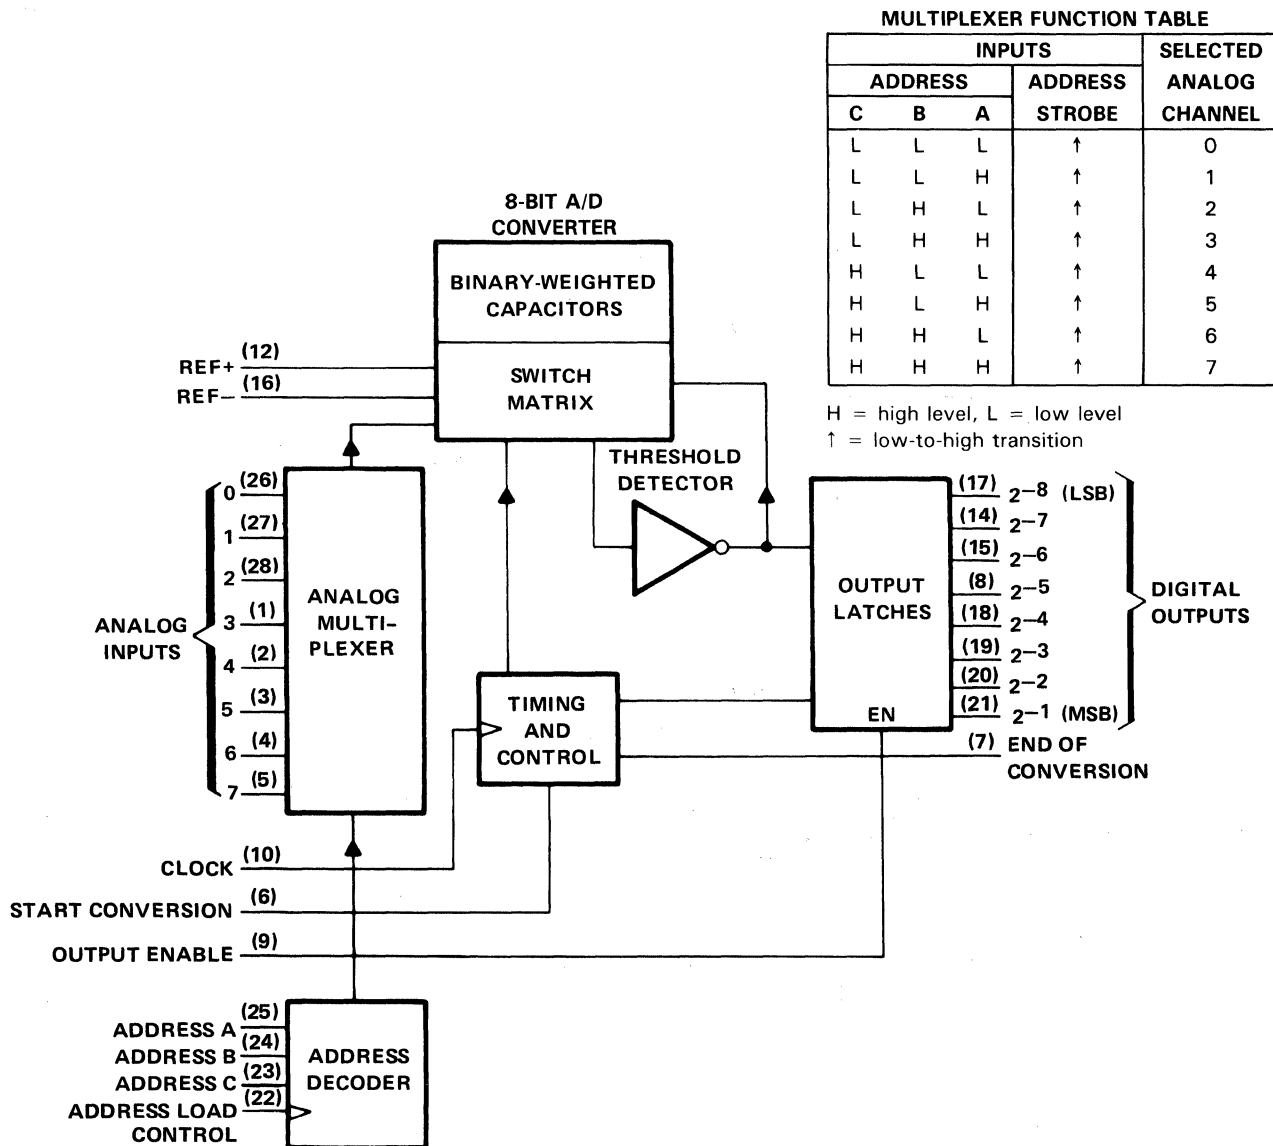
MULTIPLEXER FUNCTION TABLE

| INPUTS | | | | SELECTED |
|---|---|---|---|---|
| ADDRESS | | | ADDRESS | ANALOG |
| C | B | A | STROBE | CHANNEL |
| L | L | L | ↑ | 0 |
| L | L | H | ↑ | 1 |
| L | H | L | ↑ | 2 |
| L | H | H | ↑ | 3 |
| H | L | L | ↑ | 4 |
| H | L | H | ↑ | 5 |
| H | H | L | ↑ | 6 |
| H | H | H | ↑ | 7 |

H = high level, L = low level
↑ = low-to-high transition

8-BIT A/D CONVERTER

BINARY-WEIGHTED CAPACITORS

SWITCH MATRIX

REF+ (12)
REF− (16)

THRESHOLD DETECTOR

ANALOG INPUTS
0 (26)
1 (27)
2 (28)
3 (1)
4 (2)
5 (3)
6 (4)
7 (5)

ANALOG MULTI-PLEXER

TIMING AND CONTROL

OUTPUT LATCHES

EN

(17) $2^{-8}$ (LSB)
(14) $2^{-7}$
(15) $2^{-6}$
(8) $2^{-5}$
(18) $2^{-4}$
(19) $2^{-3}$
(20) $2^{-2}$
(21) $2^{-1}$ (MSB)

DIGITAL OUTPUTS

(7) END OF CONVERSION

CLOCK (10)
START CONVERSION (6)
OUTPUT ENABLE (9)

ADDRESS A (25)
ADDRESS B (24)
ADDRESS C (23)
ADDRESS LOAD CONTROL (22)

ADDRESS DECODER